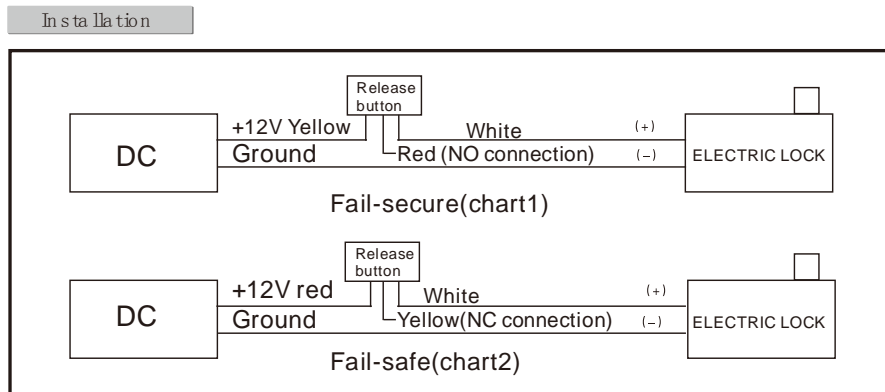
Installation

Release button

DC

+12V Yellow

Ground

White

Red (NO connection)

(+)

(-)

ELECTRIC LOCK

Fail-secure(chart1)

Release button

DC

+12V red

Ground

White

Yellow(NC connection)

(+)

(-)

ELECTRIC LOCK

Fail-safe(chart2)